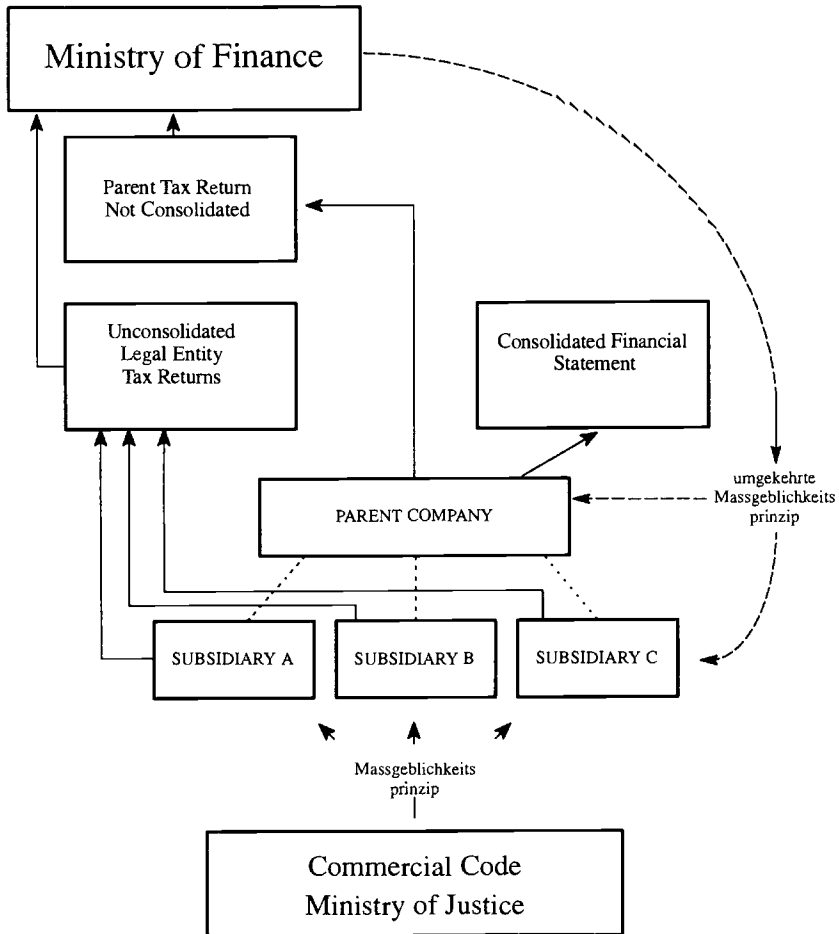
Ministry of Finance

Parent Tax Return Not Consolidated

Unconsolidated Legal Entity Tax Returns

Consolidated Financial Statement

PARENT COMPANY

umgekehrte Massgeblichkeits prinzip

SUBSIDIARY A

SUBSIDIARY B

SUBSIDIARY C

Massgeblichkeits prinzip

Commercial Code
Ministry of Justice